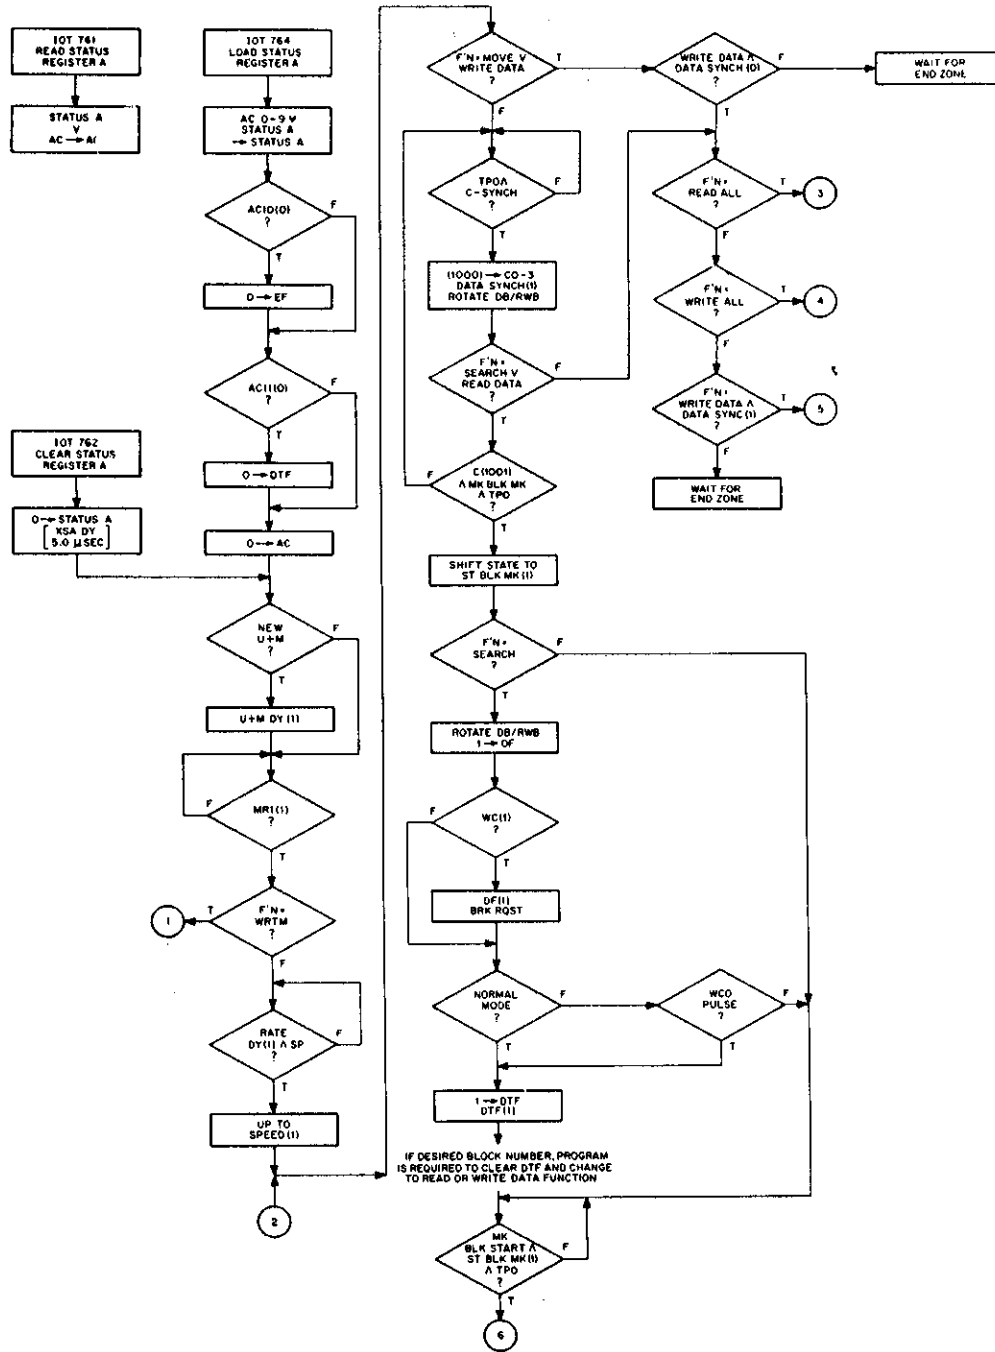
IOT 761
READ STATUS
REGISTER A

STATUS A
V
AC → AC

IOT 764
LOAD STATUS
REGISTER A

AC 0-9 V
STATUS A
→ STATUS A

AC10(0)
?

F

T

0 → EF

AC11(0)
?

F

T

IOT 762
CLEAR STATUS
REGISTER A

0 → DTF

0 → STATUS A
XSA DY
[5.0 μSEC]

0 → AC

NEW
U+M
?

F

T

U+M DY (1)

F

MR1(1)
?

T

1

T

F'N =
WRTM
?

F

RATE
DY(1) ∧ SP
?

F

T

UP TO
SPEED (1)

2

F'N = MOVE V
WRITE DATA
?

T

F

TPO ∧
C-SYNCH
?

F

T

(1000) → CO-3
DATA SYNCH (1)
ROTATE DB/RWB

F'N =
SEARCH V
READ DATA
?

F

T

F

C(1001)
∧ MK BLK MK
∧ TPO
?

T

SHIFT STATE TO
ST BLK MK (1)

F'N =
SEARCH
?

F

T

ROTATE DB/RWB
1 → OF

F

WC(1)
?

T

DF(1)
BRK RQST

NORMAL
MODE
?

F

T

WCO
PULSE

F

T

1 → DTF
DTF(1)

IF DESIRED BLOCK NUMBER, PROGRAM IS REQUIRED TO CLEAR DTF AND CHANGE TO READ OR WRITE DATA FUNCTION

MK
BLK START ∧
ST BLK MK (1)
∧ TPO
?

F

T

6

WRITE DATA ∧
DATA SYNCH (0)
?

F

WAIT FOR
END ZONE

T

F'N =
READ ALL
?

T

3

F

F'N =
WRITE ALL
?

T

4

F

F'N =
WRITE DATA ∧
DATA SYNC (1)
?

T

5

F

WAIT FOR
END ZONE